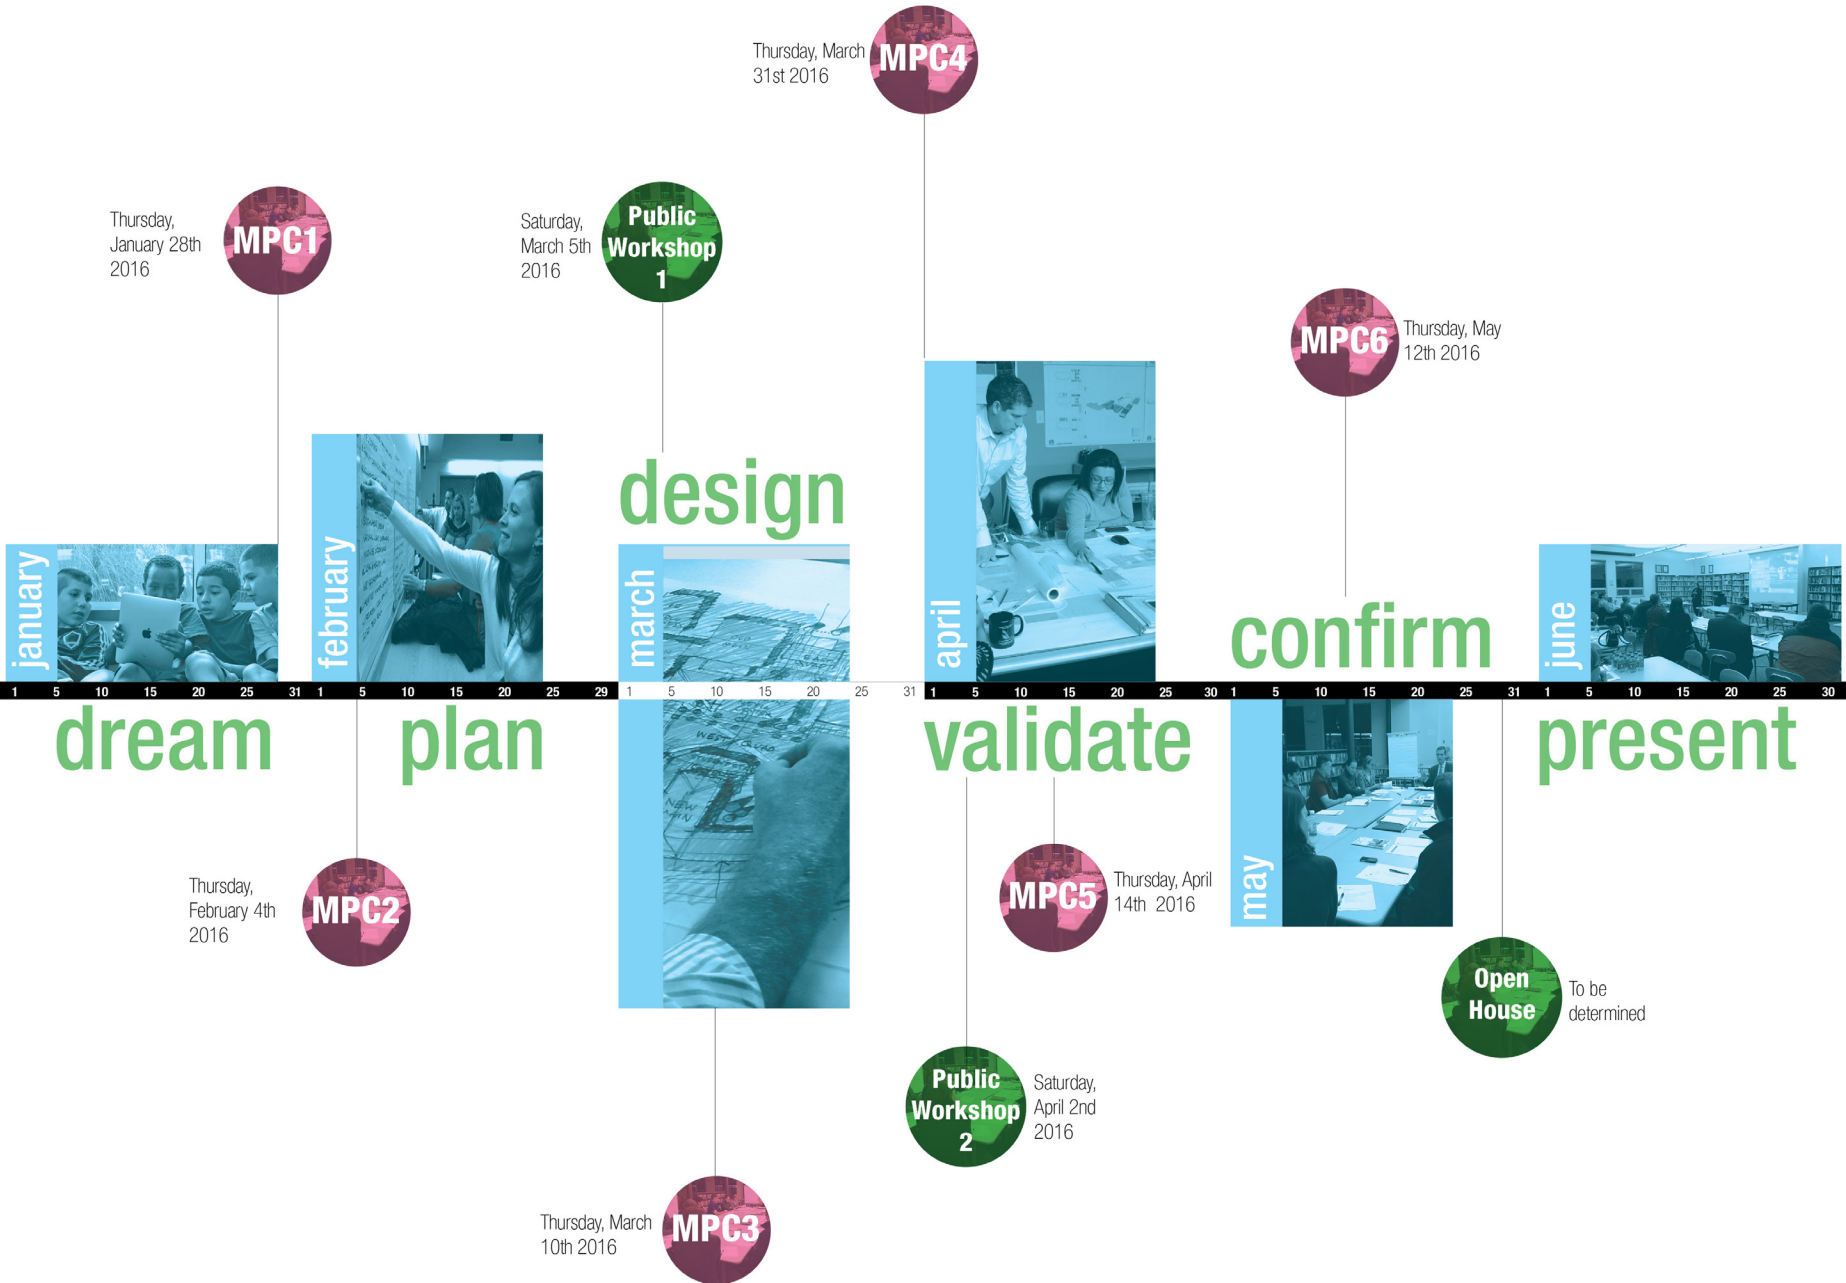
Thursday, March 31st 2016 MPC4

Thursday, January 28th 2016 MPC1

Saturday, March 5th 2016 Public Workshop 1

MPC6 Thursday, May 12th 2016

design

confirm

january

february

march

april

june

1 5 10 15 20 25 31 1 5 10 15 20 25 29 1 5 10 15 20 25 31 1 5 10 15 20 25 30 1 5 10 15 20 25 31 1 5 10 15 20 25 30

dream

plan

validate

present

may

Thursday, February 4th 2016 MPC2

MPC5 Thursday, April 14th 2016

Open House To be determined

Public Workshop 2 Saturday, April 2nd 2016

Thursday, March 10th 2016 MPC3